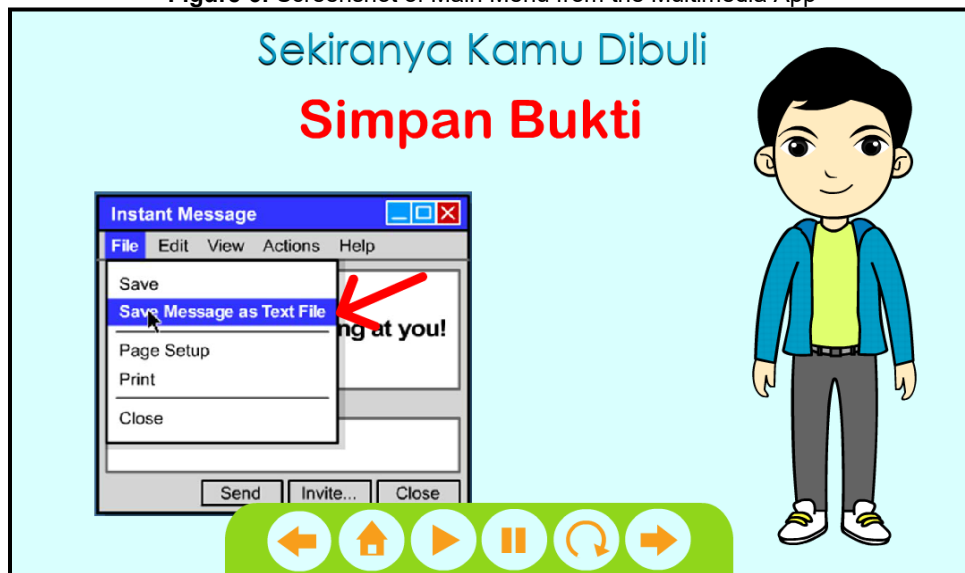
Figure 3. Screenshot of Main Menu from the Multimedia App

Sekiranya Kamu Dibuli

Simpan Bukti

Instant Message

File Edit View Actions Help

Save
Save Message as Text File
Page Setup
Print
Close

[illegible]ng at you!

Send Invite... Close